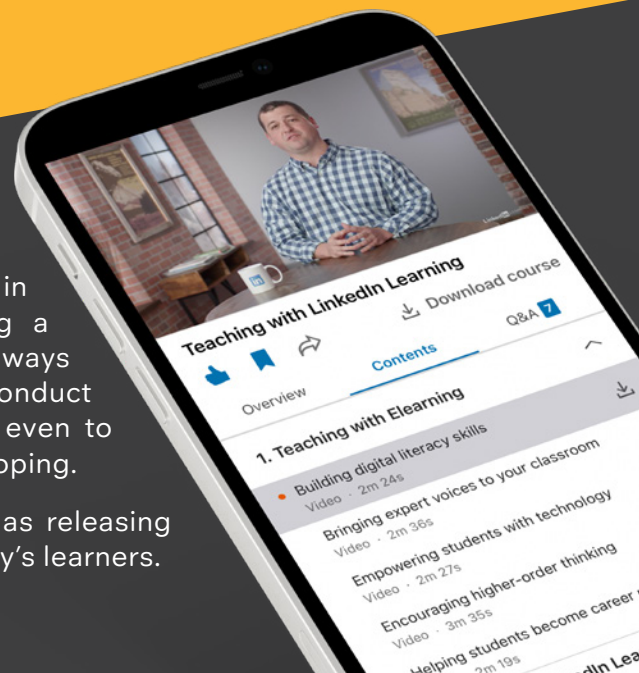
in
g a
ways
onduct
even to
opping.

as releasing
y's learners.

Teaching with LinkedIn Learning

Download course

Overview

Contents

Q&A 7

1. Teaching with Elearning

Building digital literacy skills
Video · 2m 24s

Bringing expert voices to your classroom
Video · 2m 36s

Empowering students with technology
Video · 2m 27s

Encouraging higher-order thinking
Video · 3m 35s

Helping students become career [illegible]
Video · 2m 19s

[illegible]dIn Lea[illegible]